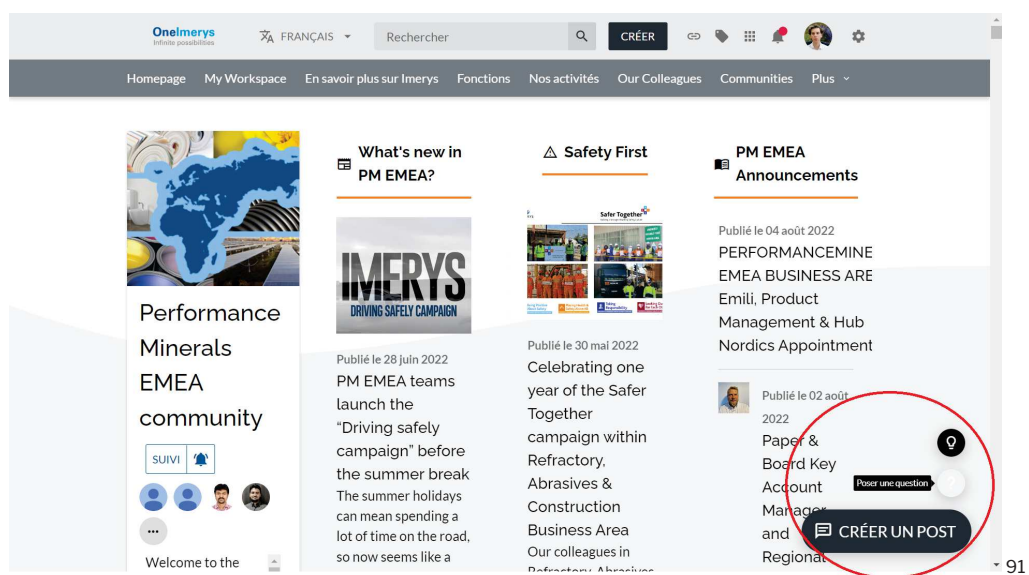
OneImerys
Infinite possibilities

FRANÇAIS

Rechercher

CRÉER

Homepage My Workspace En savoir plus sur Imerys Fonctions Nos activités Our Colleagues Communities Plus

Performance Minerals EMEA community

SUIVI

Welcome to the

What's new in PM EMEA?

IMERYS
DRIVING SAFELY CAMPAIGN

Publié le 28 juin 2022
PM EMEA teams launch the “Driving safely campaign” before the summer break
The summer holidays can mean spending a lot of time on the road, so now seems like a

Safety First

Safer Together

Publié le 30 mai 2022
Celebrating one year of the Safer Together campaign within Refractory, Abrasives & Construction Business Area
Our colleagues in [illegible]

PM EMEA Announcements

Publié le 04 août 2022
PERFORMANCEMINE EMEA BUSINESS ARE Emili, Product Management & Hub Nordics Appointment

Publié le 02 août 2022
Paper & Board Key Account Manager and Regional

Poser une question

CRÉER UN POST

91